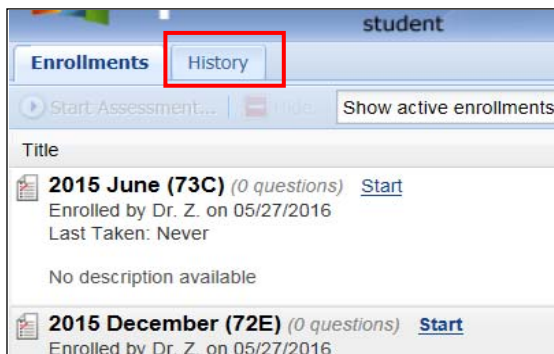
student

Enrollments History

Start Assessment... Hide Show active enrollments

Title

2015 June (73C) (0 questions) Start
Enrolled by Dr. Z. on 05/27/2016
Last Taken: Never

No description available

2015 December (72E) (0 questions) Start
Enrolled by Dr. Z. on 05/27/2016